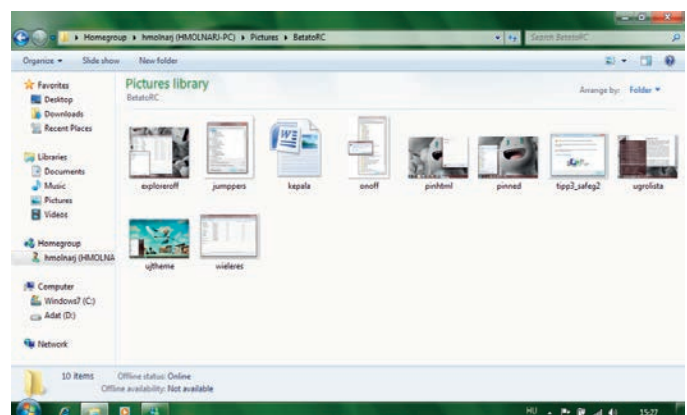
Homegroup ▸ hmolnarj (HMOLNARJ-PC) ▸ Pictures ▸ BetatoRC

Search BetatoRC

Organize ▾ Slide show New folder

Favorites
Desktop
Downloads
Recent Places

Libraries
Documents
Music
Pictures
Videos

Homegroup
hmolnarj (HMOLNA

Computer
Windows7 (C:)
Adat (D:)

Network

Pictures library
BetatoRC

Arrange by: Folder ▾

exploreroff
jumppers
kepala
onoff
pinhtml
pinned
tipp3_safeg2
ugrolista
ujtheme
wieleres

10 items Offline status: Online
Offline availability: Not available

HU
15:27